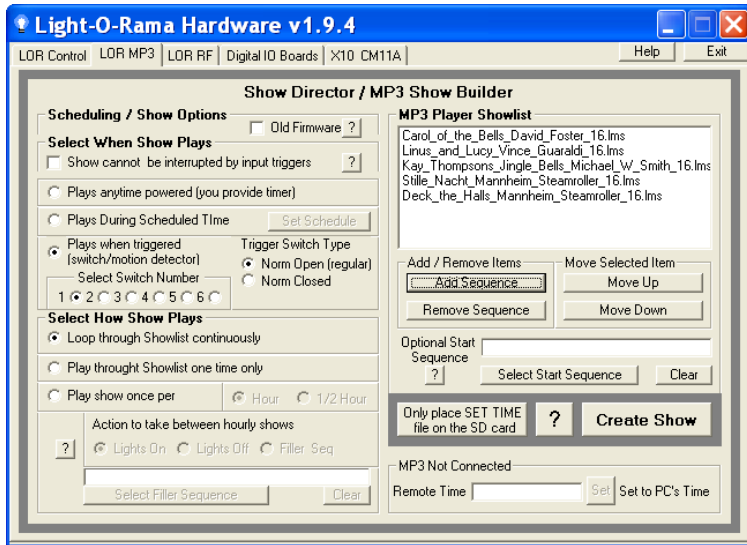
Light-O-Rama Hardware v1.9.4

Help Exit

LOR Control | LOR MP3 | LOR RF | Digital IO Boards | X10 CM11A

Show Director / MP3 Show Builder

Scheduling / Show Options

Old Firmware ?

Select When Show Plays

Show cannot be interrupted by input triggers ?

Plays anytime powered (you provide timer)

Plays During Scheduled TIme

Set Schedule

Plays when triggered (switch/motion detector)

Trigger Switch Type

Norm Open (regular)

Norm Closed

Select Switch Number

1 2 3 4 5 6

Select How Show Plays

Loop through Showlist continuously

Play throught Showlist one time only

Play show once per

Hour 1/2 Hour

Action to take between hourly shows

?

Lights On Lights Off Filler Seq

Select Filler Sequence

Clear

MP3 Player Showlist

Carol_of_the_Bells_David_Foster_16.lms
Linus_and_Lucy_Vince_Guaraldi_16.lms
Kay_Thompsons_Jingle_Bells_Michael_W_Smith_16.lms
Stille_Nacht_Mannheim_Steamroller_16.lms
Deck_the_Halls_Mannheim_Steamroller_16.lms

Add / Remove Items

Add Sequence

Remove Sequence

Move Selected Item

Move Up

Move Down

Optional Start Sequence

?

Select Start Sequence

Clear

Only place SET TIME file on the SD card

?

Create Show

MP3 Not Connected

Remote Time

Set

Set to PC's Time